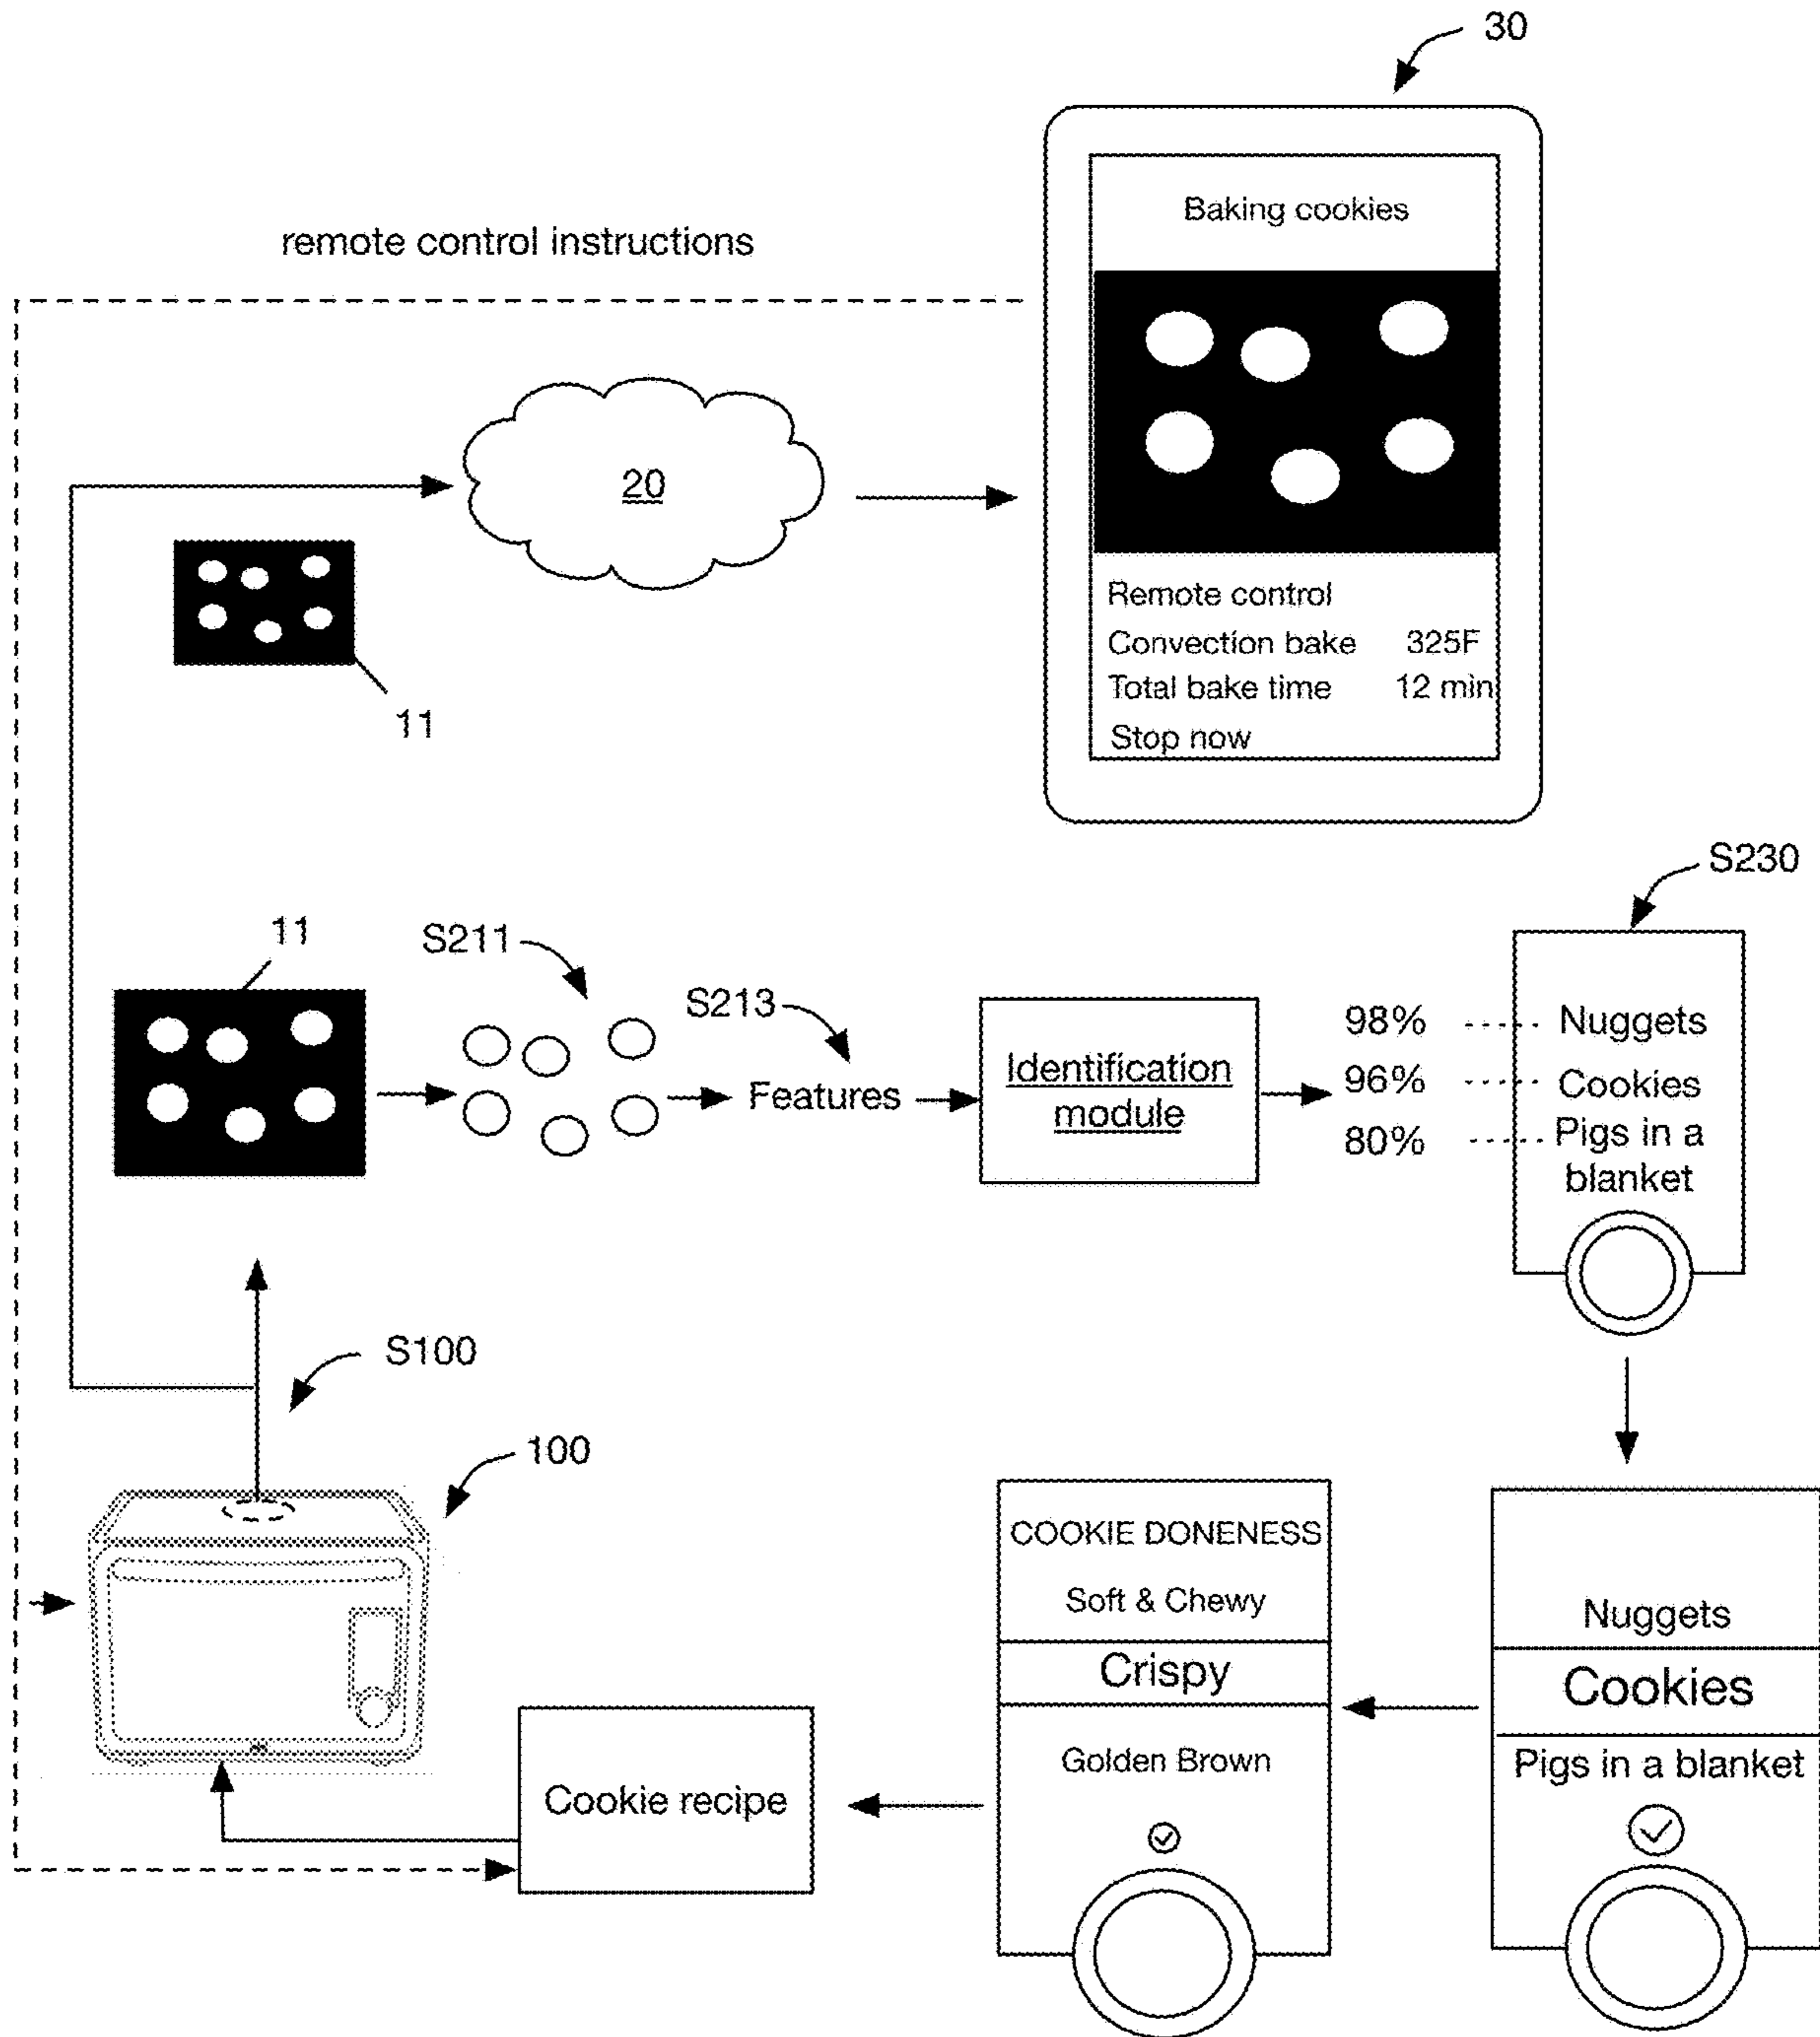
30

remote control instructions

Baking cookies

Remote control
Convection bake 325F
Total bake time 12 min
Stop now

20

11

S230

11

S211

S213

Features

Identification module

98%
96%
80%

Nuggets
Cookies
Pigs in a blanket

S100

100

COOKIE DONENESS
Soft & Chewy
Crispy
Golden Brown

Nuggets
Cookies
Pigs in a blanket

Cookie recipe